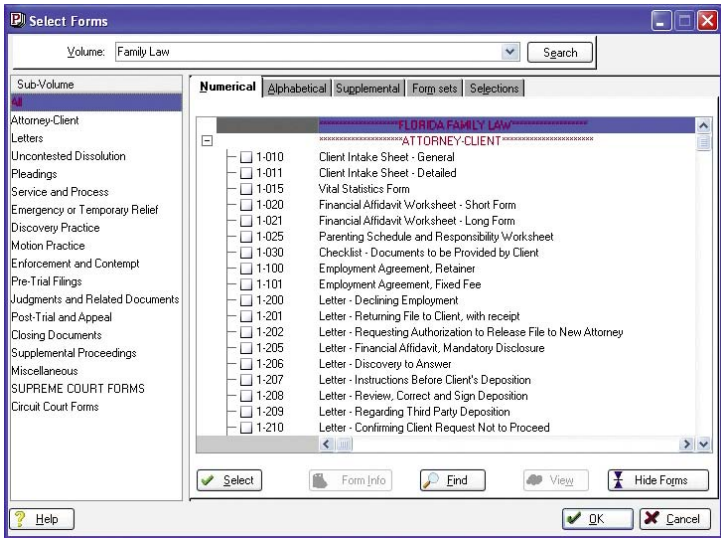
Select Forms

Volume: Family Law

Search

Sub-Volume
All
Attorney-Client
Letters
Uncontested Dissolution
Pleadings
Service and Process
Emergency or Temporary Relief
Discovery Practice
Motion Practice
Enforcement and Contempt
Pre-Trial Filings
Judgments and Related Documents
Post-Trial and Appeal
Closing Documents
Supplemental Proceedings
Miscellaneous
SUPREME COURT FORMS
Circuit Court Forms

Numerical | Alphabetical | Supplemental | Form sets | Selections

********************FLORIDA FAMILY LAW********************
********************ATTORNEY-CLIENT********************

| | |
|---|---|
| 1-010 | Client Intake Sheet - General |
| 1-011 | Client Intake Sheet - Detailed |
| 1-015 | Vital Statistics Form |
| 1-020 | Financial Affidavit Worksheet - Short Form |
| 1-021 | Financial Affidavit Worksheet - Long Form |
| 1-025 | Parenting Schedule and Responsibility Worksheet |
| 1-030 | Checklist - Documents to be Provided by Client |
| 1-100 | Employment Agreement, Retainer |
| 1-101 | Employment Agreement, Fixed Fee |
| 1-200 | Letter - Declining Employment |
| 1-201 | Letter - Returning File to Client, with receipt |
| 1-202 | Letter - Requesting Authorization to Release File to New Attorney |
| 1-205 | Letter - Financial Affidavit, Mandatory Disclosure |
| 1-206 | Letter - Discovery to Answer |
| 1-207 | Letter - Instructions Before Client's Deposition |
| 1-208 | Letter - Review, Correct and Sign Deposition |
| 1-209 | Letter - Regarding Third Party Deposition |
| 1-210 | Letter - Confirming Client Request Not to Proceed |

Select | Form Info | Find | View | Hide Forms

Help | OK | Cancel